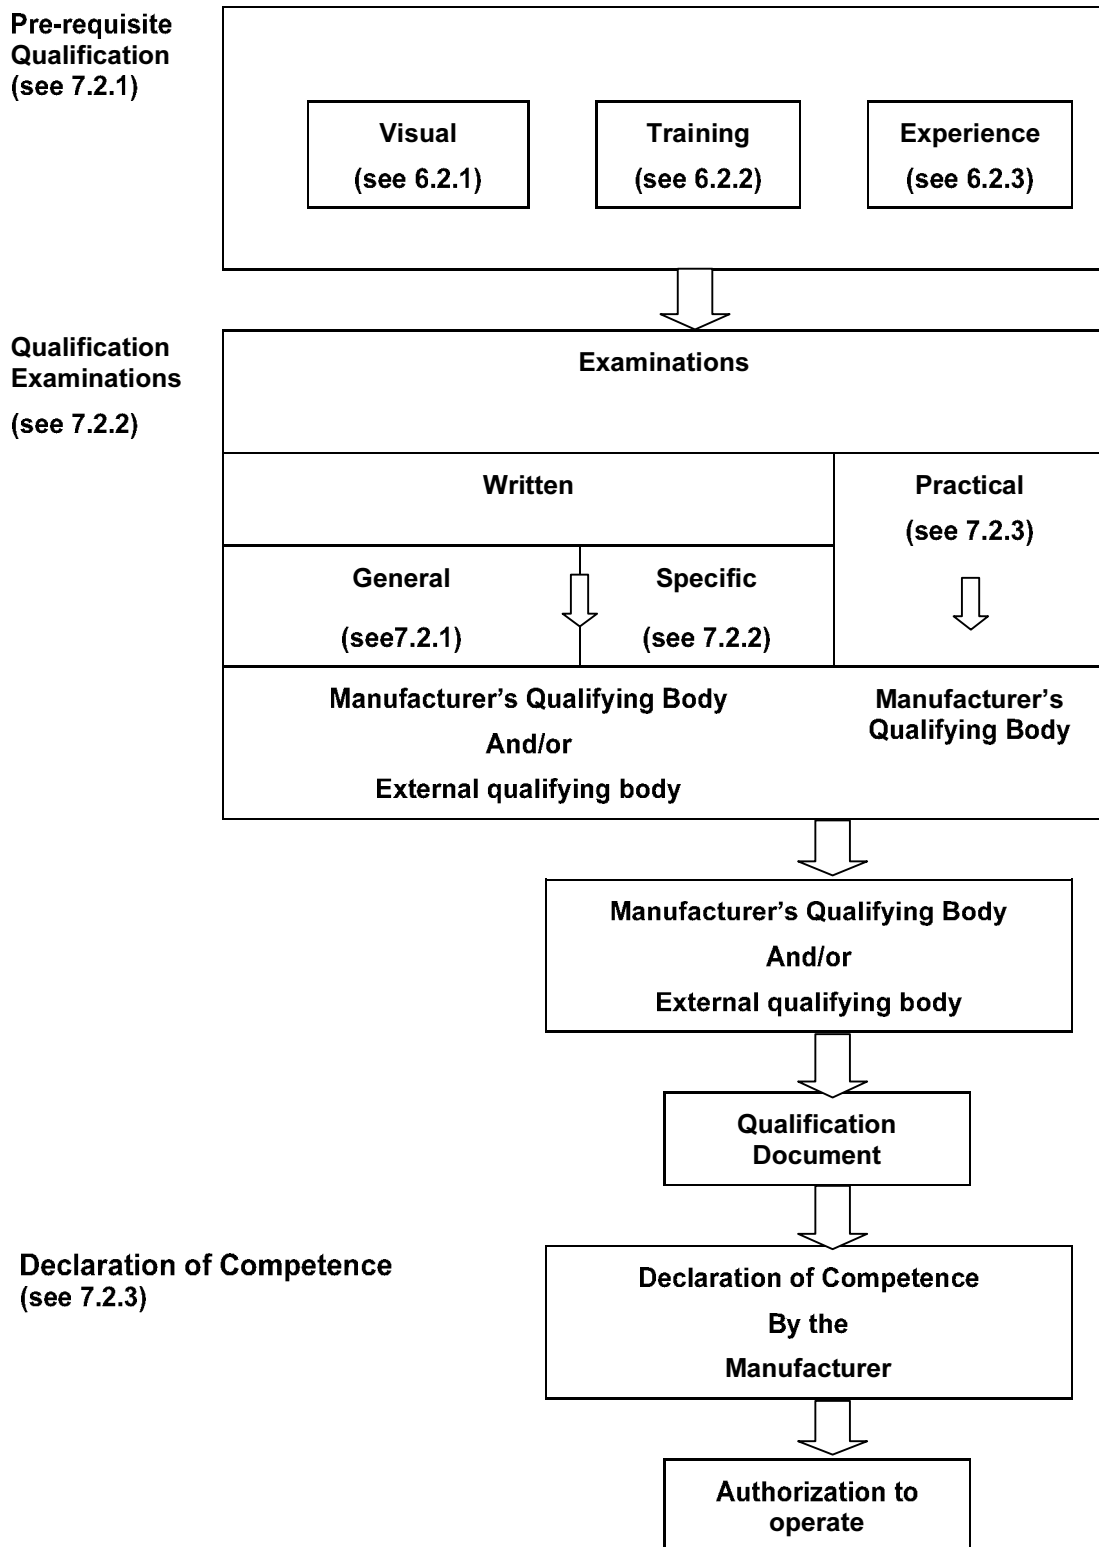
Pre-requisite Qualification (see 7.2.1)

Visual (see 6.2.1)

Training (see 6.2.2)

Experience (see 6.2.3)

Qualification Examinations

(see 7.2.2)

Examinations

Written

Practical (see 7.2.3)

General (see7.2.1)

Specific (see 7.2.2)

Manufacturer's Qualifying Body
And/or
External qualifying body

Manufacturer's Qualifying Body

Manufacturer's Qualifying Body
And/or
External qualifying body

Qualification Document

Declaration of Competence
(see 7.2.3)

Declaration of Competence
By the
Manufacturer

Authorization to operate